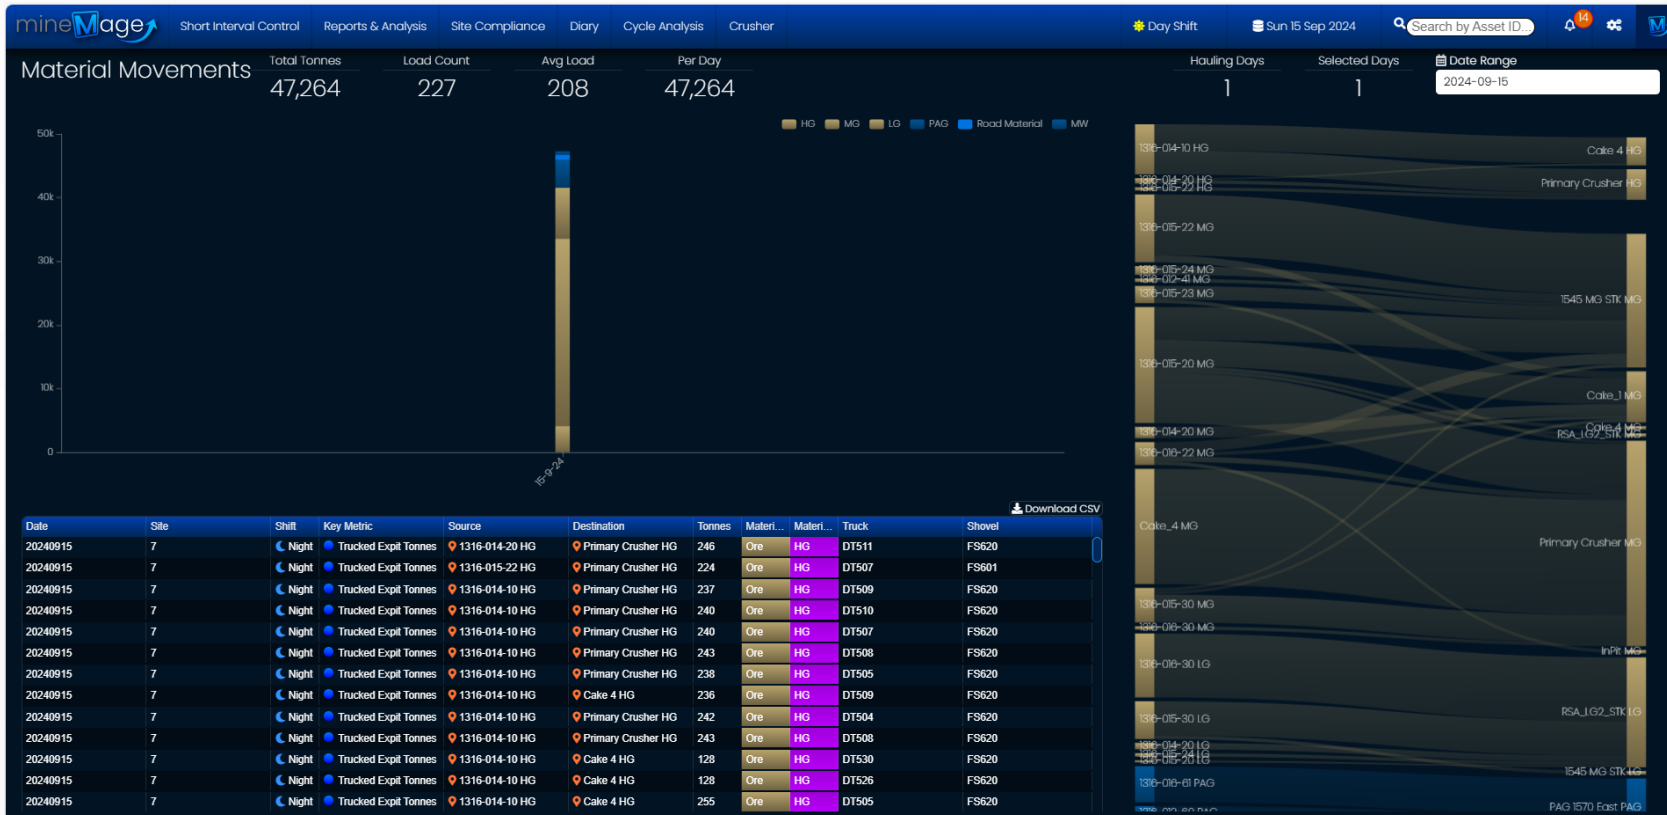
mineMage Short Interval Control Reports & Analysis Site Compliance Diary Cycle Analysis Crusher Day Shift Sun 15 Sep 2024 Search by Asset ID 14 M

Material Movements

| Total Tonnes | Load Count | Avg Load | Per Day |
|---|---|---|---|
| 47,264 | 227 | 208 | 47,264 |

| Hauling Days | Selected Days |
|---|---|
| 1 | 1 |

Date Range
2024-09-15

HG MG LG PAG Road Material MW

50k 40k 30k 20k 10k 0

15-9-24

1316-014-10 HG
1316-014-20 HG
1316-015-22 HG
1316-015-22 MG
1316-015-24 MG
1316-012-41 MG
1316-015-23 MG
1316-015-20 MG
1316-014-20 MG
1316-016-22 MG
Cake_4 MG
1316-015-30 MG
1316-016-30 MG
1316-016-30 LG
1316-015-30 LG
1316-014-20 LG
1316-015-24 LG
1316-015-20 LG
1316-016-61 PAG
1316-012-60 PAG

Cake 4 HG
Primary Crusher HG
1545 MG STK MG
Cake_1 MG
Cake 4 MG
RSA_LG2_STK MG
Primary Crusher MG
InPit MG
RSA_LG2_STK LG
1545 MG STK LG
PAG 1570 East PAG

Download CSV

| Date | Site | Shift | Key Metric | Source | Destination | Tonnes | Materi... | Materi... | Truck | Shovel |
|---|---|---|---|---|---|---|---|---|---|---|
| 20240915 | 7 | Night | Trucked Expit Tonnes | 1316-014-20 HG | Primary Crusher HG | 246 | Ore | HG | DT511 | FS620 |
| 20240915 | 7 | Night | Trucked Expit Tonnes | 1316-015-22 HG | Primary Crusher HG | 224 | Ore | HG | DT507 | FS601 |
| 20240915 | 7 | Night | Trucked Expit Tonnes | 1316-014-10 HG | Primary Crusher HG | 237 | Ore | HG | DT509 | FS620 |
| 20240915 | 7 | Night | Trucked Expit Tonnes | 1316-014-10 HG | Primary Crusher HG | 240 | Ore | HG | DT510 | FS620 |
| 20240915 | 7 | Night | Trucked Expit Tonnes | 1316-014-10 HG | Primary Crusher HG | 240 | Ore | HG | DT507 | FS620 |
| 20240915 | 7 | Night | Trucked Expit Tonnes | 1316-014-10 HG | Primary Crusher HG | 243 | Ore | HG | DT508 | FS620 |
| 20240915 | 7 | Night | Trucked Expit Tonnes | 1316-014-10 HG | Primary Crusher HG | 238 | Ore | HG | DT505 | FS620 |
| 20240915 | 7 | Night | Trucked Expit Tonnes | 1316-014-10 HG | Cake 4 HG | 236 | Ore | HG | DT509 | FS620 |
| 20240915 | 7 | Night | Trucked Expit Tonnes | 1316-014-10 HG | Primary Crusher HG | 242 | Ore | HG | DT504 | FS620 |
| 20240915 | 7 | Night | Trucked Expit Tonnes | 1316-014-10 HG | Primary Crusher HG | 243 | Ore | HG | DT508 | FS620 |
| 20240915 | 7 | Night | Trucked Expit Tonnes | 1316-014-10 HG | Cake 4 HG | 128 | Ore | HG | DT530 | FS620 |
| 20240915 | 7 | Night | Trucked Expit Tonnes | 1316-014-10 HG | Cake 4 HG | 128 | Ore | HG | DT526 | FS620 |
| 20240915 | 7 | Night | Trucked Expit Tonnes | 1316-014-10 HG | Cake 4 HG | 255 | Ore | HG | DT505 | FS620 |